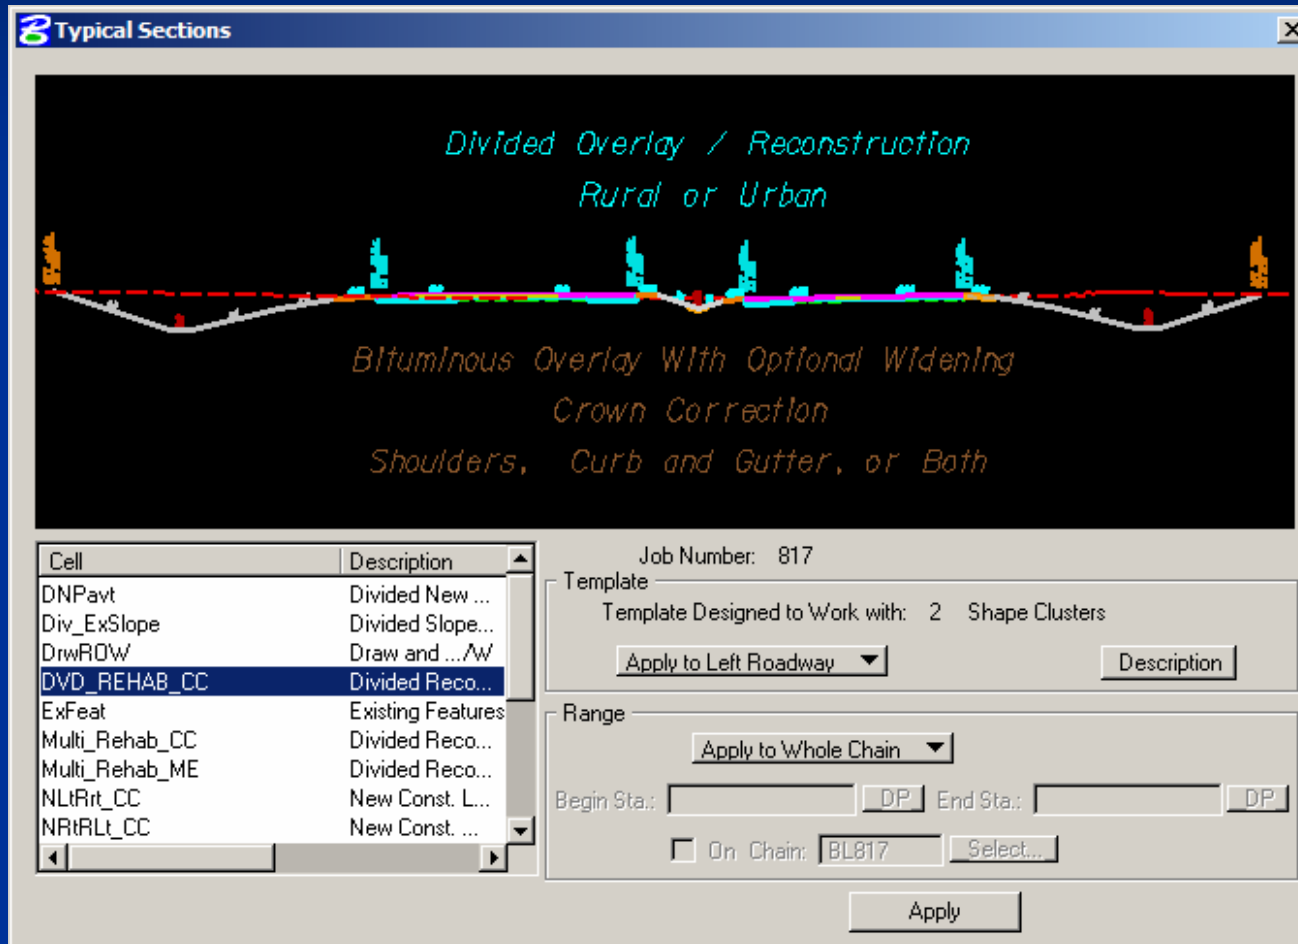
Typical Sections

Divided Overlay / Reconstruction
Rural or Urban

Bituminous Overlay With Optional Widening
Crown Correction
Shoulders, Curb and Gutter, or Both

| Cell | Description |
|---|---|
| DNPavt | Divided New ... |
| Div_ExSlope | Divided Slope... |
| DrwROW | Draw and .../W |
| DVD_REHAB_CC | Divided Reco... |
| ExFeat | Existing Features |
| Multi_Rehab_CC | Divided Reco... |
| Multi_Rehab_ME | Divided Reco... |
| NLtRrt_CC | New Const. L... |
| NRtRLt_CC | New Const. ... |

Job Number: 817

Template
Template Designed to Work with: 2 Shape Clusters
Apply to Left Roadway
Description

Range
Apply to Whole Chain
Begin Sta.: DP End Sta.: DP
On Chain: BL817 Select...

Apply